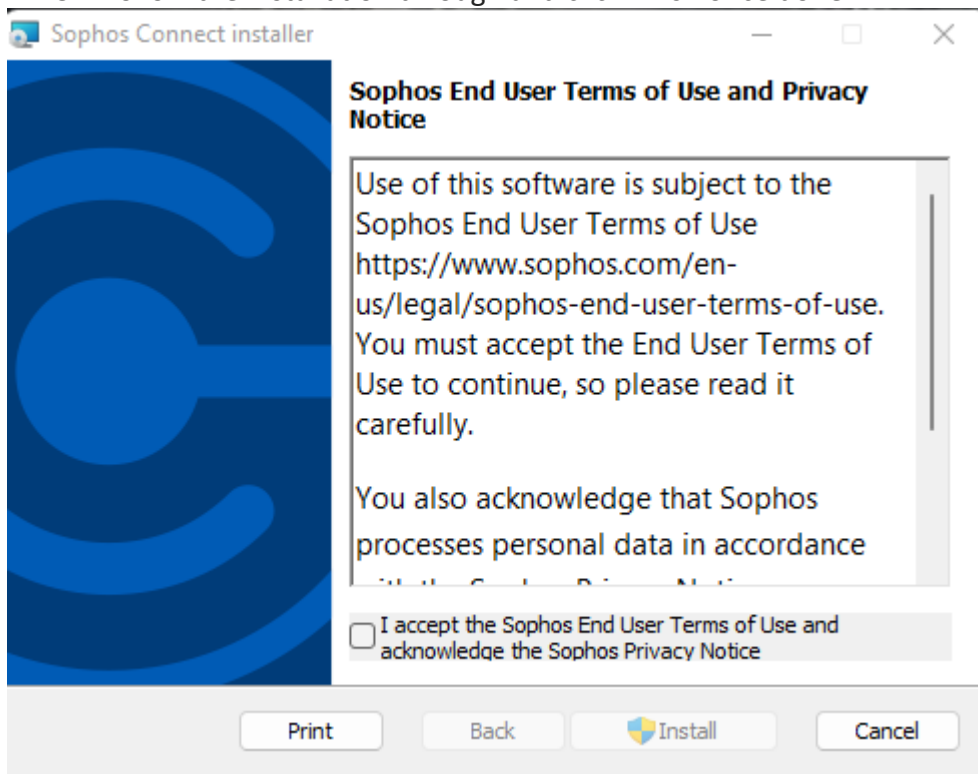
Sophos Connect installer

Sophos End User Terms of Use and Privacy Notice

Use of this software is subject to the Sophos End User Terms of Use https://www.sophos.com/en-us/legal/sophos-end-user-terms-of-use. You must accept the End User Terms of Use to continue, so please read it carefully.

You also acknowledge that Sophos processes personal data in accordance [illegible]

I accept the Sophos End User Terms of Use and acknowledge the Sophos Privacy Notice

Print
Back
Install
Cancel